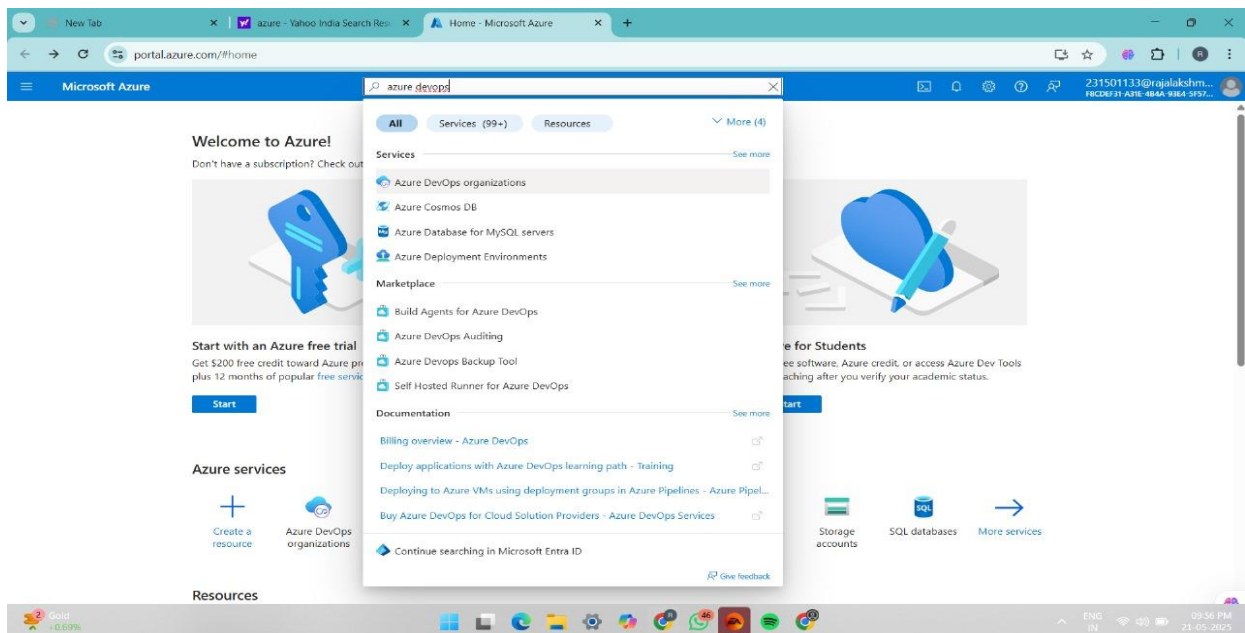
New Tab
azure - Yahoo India Search Resu
Home - Microsoft Azure
portal.azure.com/#home
Microsoft Azure
azure devops
231501133@rajalakshm...
F8CDEF31-A31E-4B4A-93E4-5F57...

All Services (99+) Resources More (4)
Services See more
Azure DevOps organizations
Azure Cosmos DB
Azure Database for MySQL servers
Azure Deployment Environments
Marketplace See more
Build Agents for Azure DevOps
Azure DevOps Auditing
Azure Devops Backup Tool
Self Hosted Runner for Azure DevOps
Documentation See more
Billing overview - Azure DevOps
Deploy applications with Azure DevOps learning path - Training
Deploying to Azure VMs using deployment groups in Azure Pipelines - Azure Pipel...
Buy Azure DevOps for Cloud Solution Providers - Azure DevOps Services
Continue searching in Microsoft Entra ID
Give feedback

Welcome to Azure!
Don't have a subscription? Check out

Start with an Azure free trial
Get $200 free credit toward Azure pr plus 12 months of popular free servic
Start

e for Students
ee software, Azure credit, or access Azure Dev Tools aching after you verify your academic status.
tart

Azure services
Create a resource
Azure DevOps organizations
Storage accounts
SQL databases
More services

Resources

Gold +0.69%
46
ENG IN
09:56 PM 21-05-2025